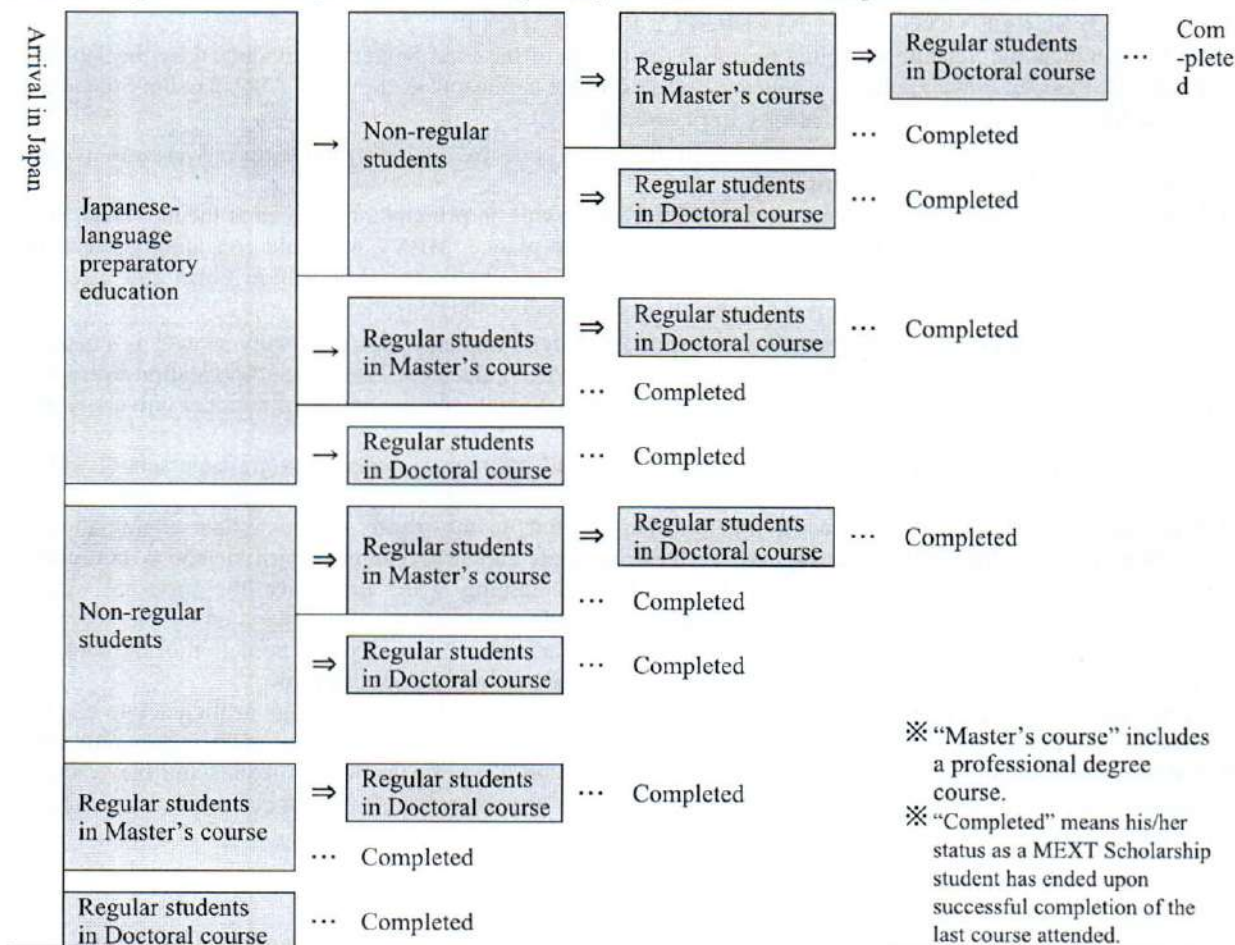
Arrival in Japan

Japanese-language preparatory education → Non-regular students ⇒ Regular students in Master's course ⇒ Regular students in Doctoral course ··· Com-plete d

··· Completed

⇒ Regular students in Doctoral course ··· Completed

→ Regular students in Master's course ⇒ Regular students in Doctoral course ··· Completed

··· Completed

→ Regular students in Doctoral course ··· Completed

Non-regular students ⇒ Regular students in Master's course ⇒ Regular students in Doctoral course ··· Completed

··· Completed

⇒ Regular students in Doctoral course ··· Completed

Regular students in Master's course ⇒ Regular students in Doctoral course ··· Completed

··· Completed

Regular students in Doctoral course ··· Completed

※ "Master's course" includes a professional degree course.

※ "Completed" means his/her status as a MEXT Scholarship student has ended upon successful completion of the last course attended.